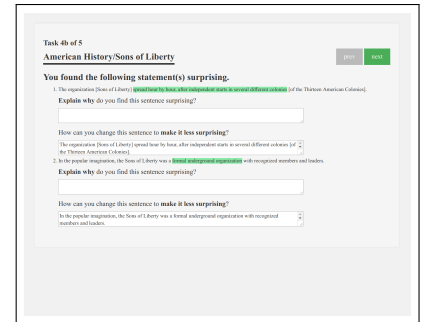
Task 4b of 5

American History/Sons of Liberty

prev next

You found the following statement(s) surprising.

1. The organization [Sons of Liberty] spread hour by hour, after independent starts in several different colonies [of the Thirteen American Colonies].

Explain why do you find this sentence surprising?

How can you change this sentence to make it less surprising?

The organization [Sons of Liberty] spread hour by hour, after independent starts in several different colonies [of the Thirteen American Colonies].

2. In the popular imagination, the Sons of Liberty was a formal underground organization with recognized members and leaders.

Explain why do you find this sentence surprising?

How can you change this sentence to make it less surprising?

In the popular imagination, the Sons of Liberty was a formal underground organization with recognized members and leaders.